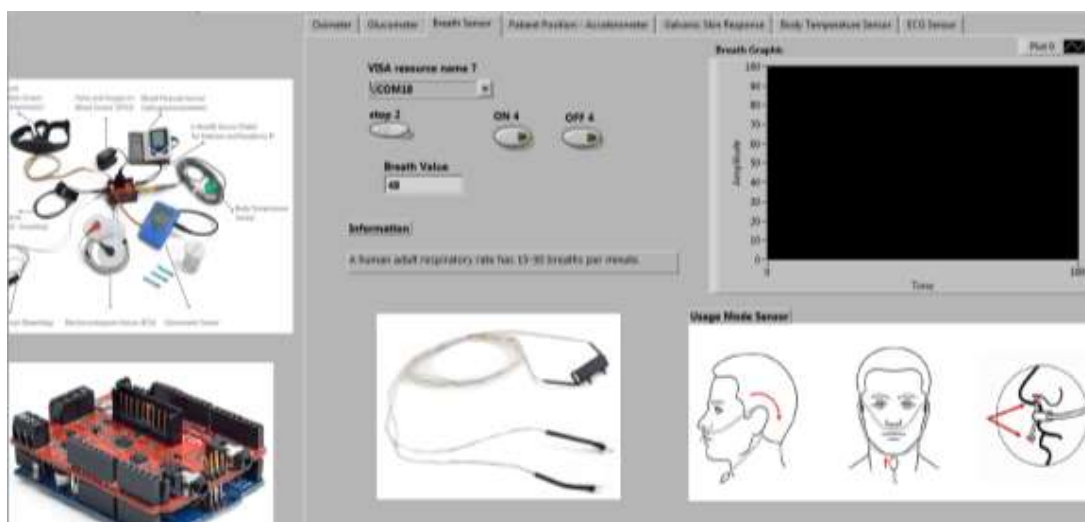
Oximeter | Glucometer | Breath Sensor | Patient Position - Accelerometer | Galvanic Skin Response | Body Temperature Sensor | ECG Sensor

VISA resource name 7

COM10

stop 2

ON 4

OFF 4

Breath Value

48

Information

A human adult respiratory rate has 15-30 breaths per minute.

Breath Graphs

Plot 0

100

90

80

70

60

50

40

30

20

10

0

Amplitude

0

Time

100

Usage Mode Sensor

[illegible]

Pulse and Oxygen in Blood Sensor (SPO2)

Blood Pressure Sensor (Sphygmomanometer)

e-Health Sensor Shield for Arduino and Raspberry Pi

Body Temperature Sensor

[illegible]

Electrocardiogram Sensor (ECG)

Glucometer Sensor